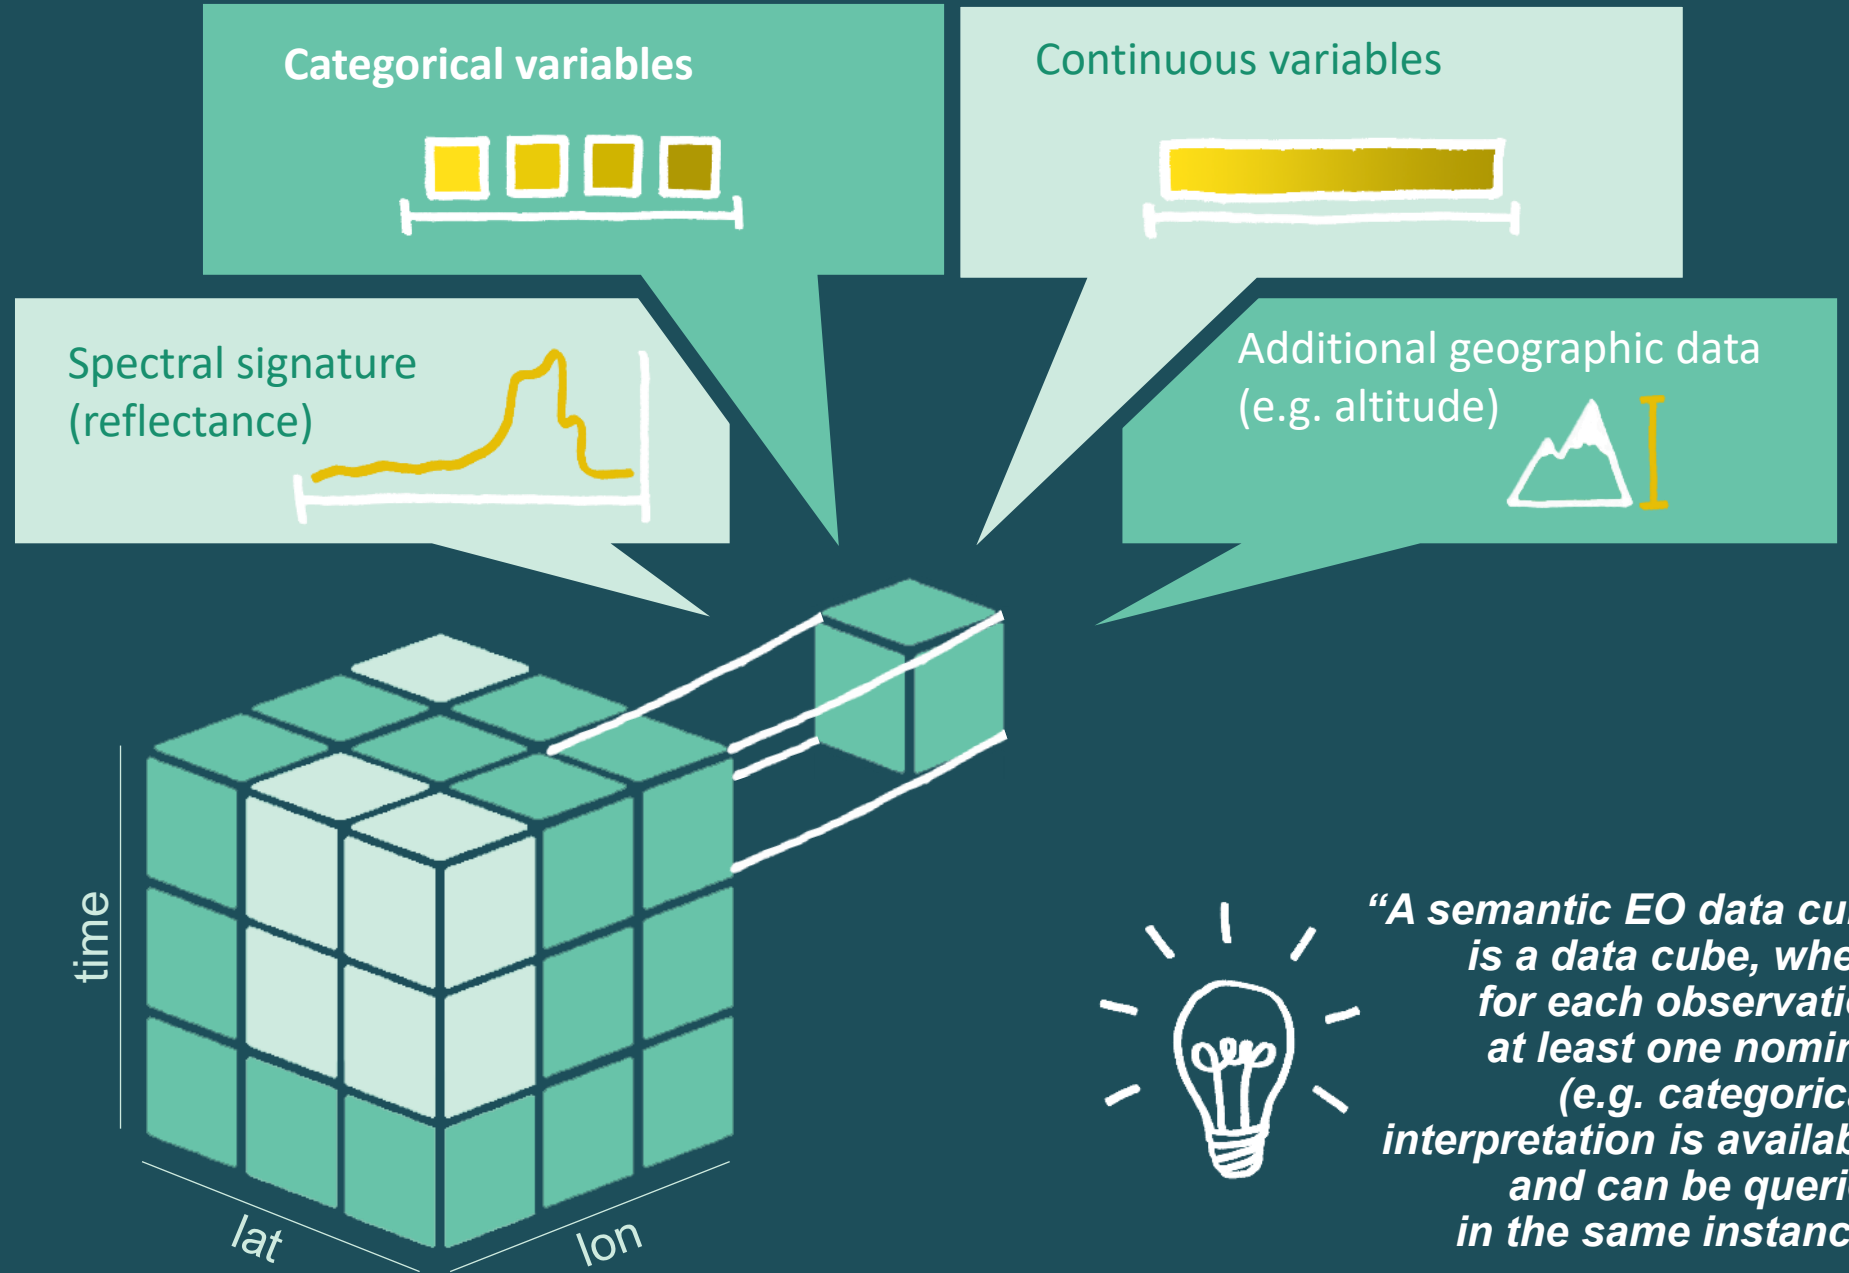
Categorical variables

Continuous variables

Spectral signature (reflectance)

Additional geographic data (e.g. altitude)

time

lat

lon

“A semantic EO data cu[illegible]
is a data cube, whe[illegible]
for each observati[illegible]
at least one nomi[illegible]
(e.g. categoric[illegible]
interpretation is availab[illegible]
and can be queri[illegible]
in the same instanc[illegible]